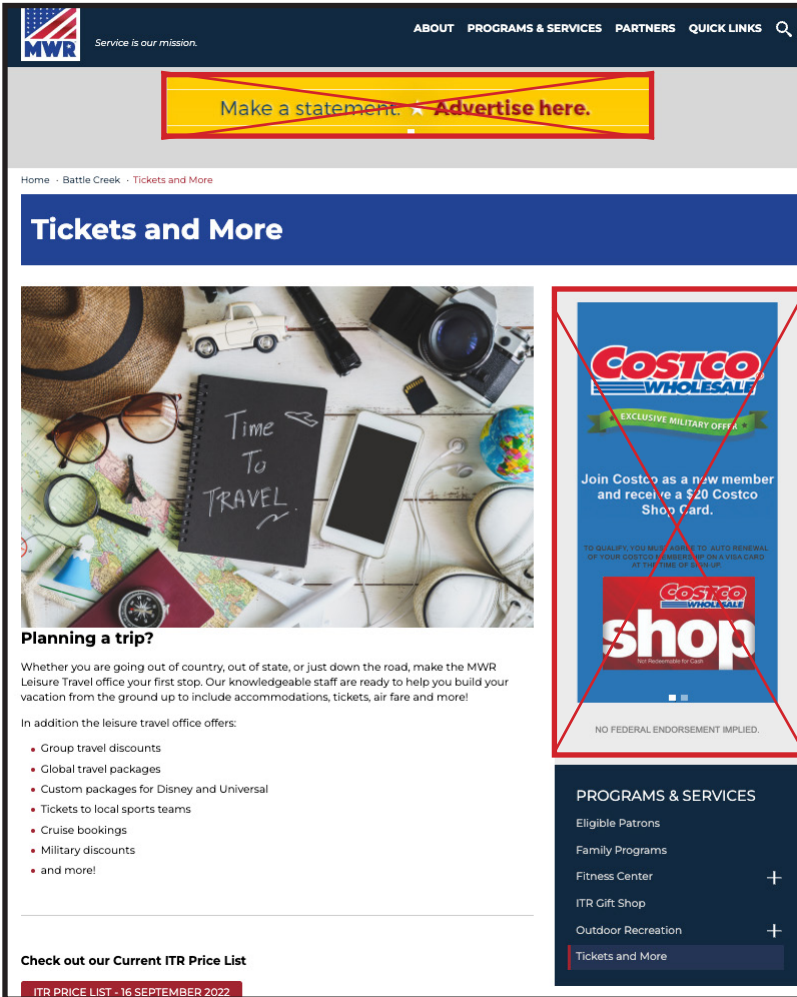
MWR

Service is our mission.

ABOUT PROGRAMS & SERVICES PARTNERS QUICK LINKS

Make a statement. ★ Advertise here.

Home · Battle Creek · Tickets and More

Tickets and More

Time To TRAVEL

Planning a trip?

Whether you are going out of country, out of state, or just down the road, make the MWR Leisure Travel office your first stop. Our knowledgeable staff are ready to help you build your vacation from the ground up to include accommodations, tickets, air fare and more!

In addition the leisure travel office offers:

- Group travel discounts
- Global travel packages
- Custom packages for Disney and Universal
- Tickets to local sports teams
- Cruise bookings
- Military discounts
- and more!

Check out our Current ITR Price List

ITR PRICE LIST - 16 SEPTEMBER 2022

COSTCO WHOLESALE

EXCLUSIVE MILITARY OFFER

Join Costco as a new member and receive a $20 Costco Shop Card.

TO QUALIFY, YOU MUST AGREE TO AUTO RENEWAL OF YOUR COSTCO MEMBERSHIP ON A VISA CARD AT THE TIME OF SIGN UP.

COSTCO WHOLESALE shop

Not Redeemable for Cash

NO FEDERAL ENDORSEMENT IMPLIED.

PROGRAMS & SERVICES

Eligible Patrons

Family Programs

Fitness Center +

ITR Gift Shop

Outdoor Recreation +

Tickets and More